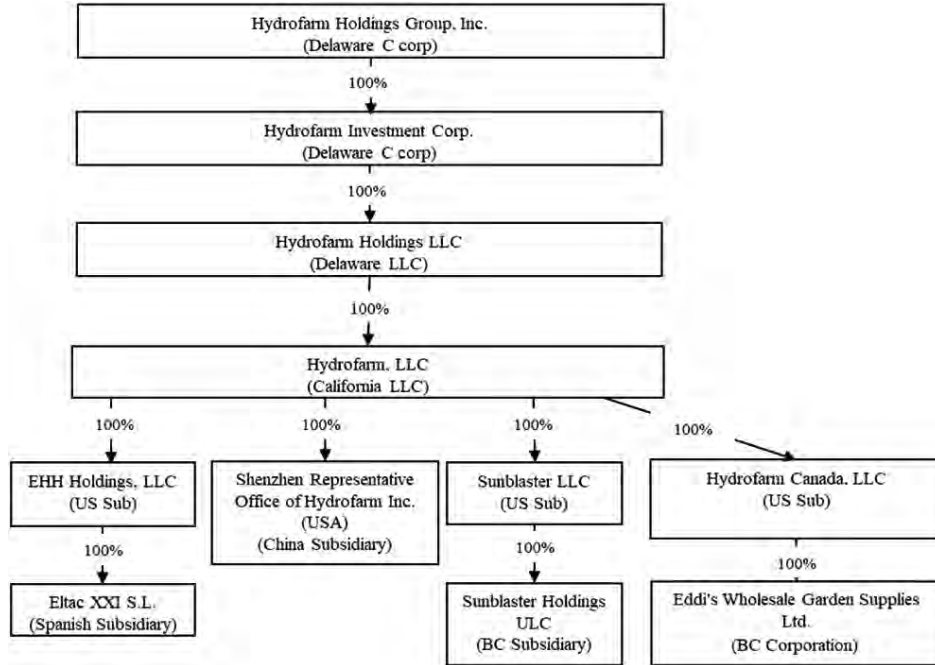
Hydrofarm Holdings Group, Inc.
(Delaware C corp)

100%

Hydrofarm Investment Corp.
(Delaware C corp)

100%

Hydrofarm Holdings LLC
(Delaware LLC)

100%

Hydrofarm, LLC
(California LLC)

100%

EHH Holdings, LLC
(US Sub)

100%

Eltac XXI S.L.
(Spanish Subsidiary)

100%

Shenzhen Representative Office of Hydrofarm Inc. (USA)
(China Subsidiary)

100%

Sunblaster LLC
(US Sub)

100%

Sunblaster Holdings ULC
(BC Subsidiary)

100%

Hydrofarm Canada, LLC
(US Sub)

100%

Eddi's Wholesale Garden Supplies Ltd.
(BC Corporation)